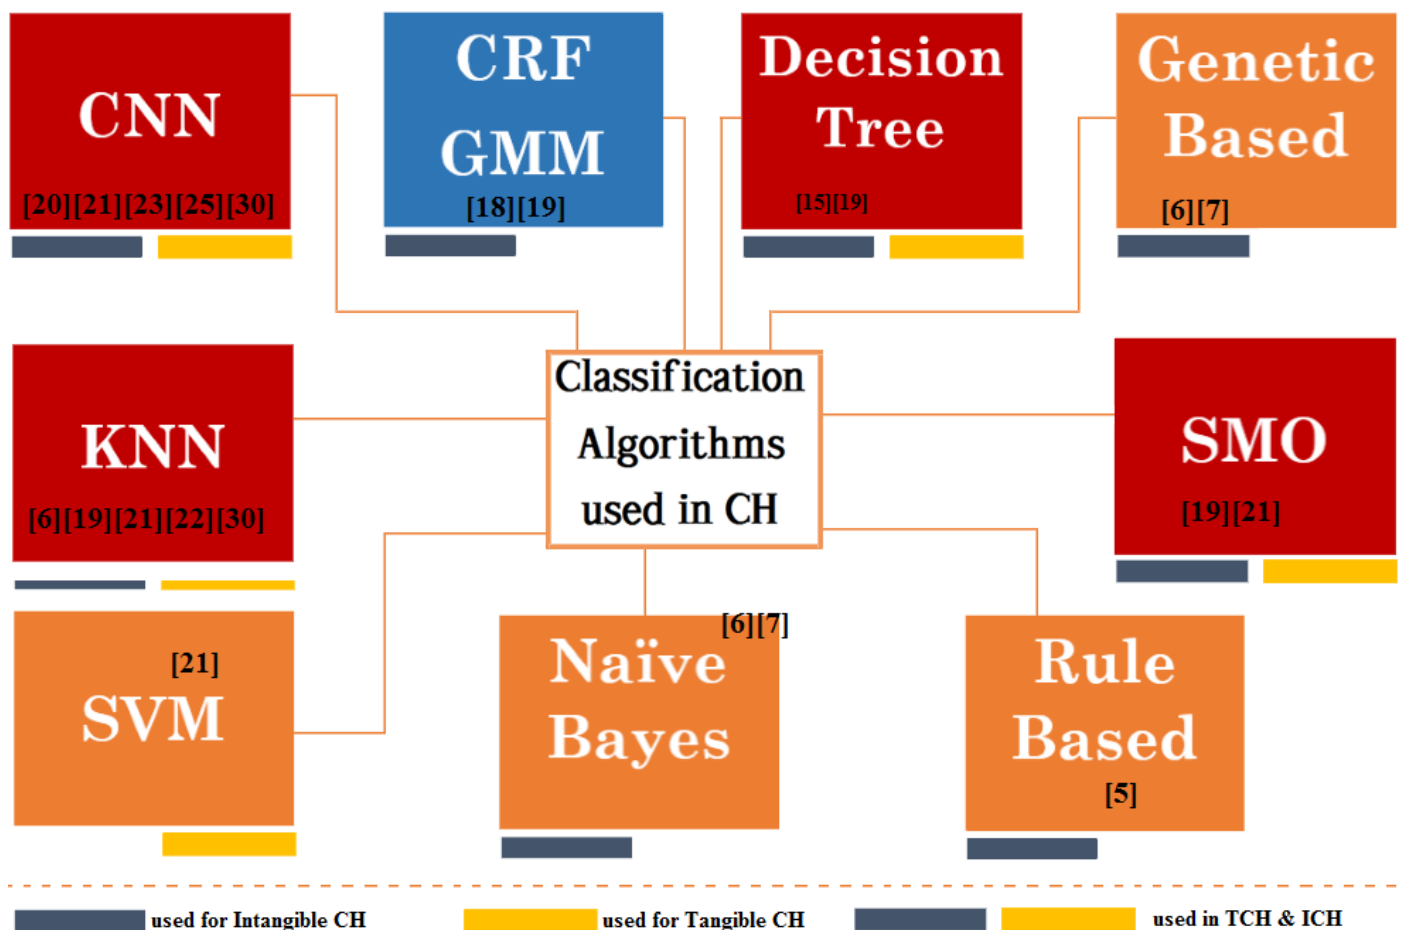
CNN
[20][21][23][25][30]

CRF
GMM
[18][19]

Decision
Tree
[15][19]

Genetic
Based
[6][7]

KNN
[6][19][21][22][30]

Classification
Algorithms
used in CH

SMO
[19][21]

[21]
SVM

[6][7]
Naïve
Bayes

Rule
Based
[5]

used for Intangible CH
used for Tangible CH
used in TCH & ICH